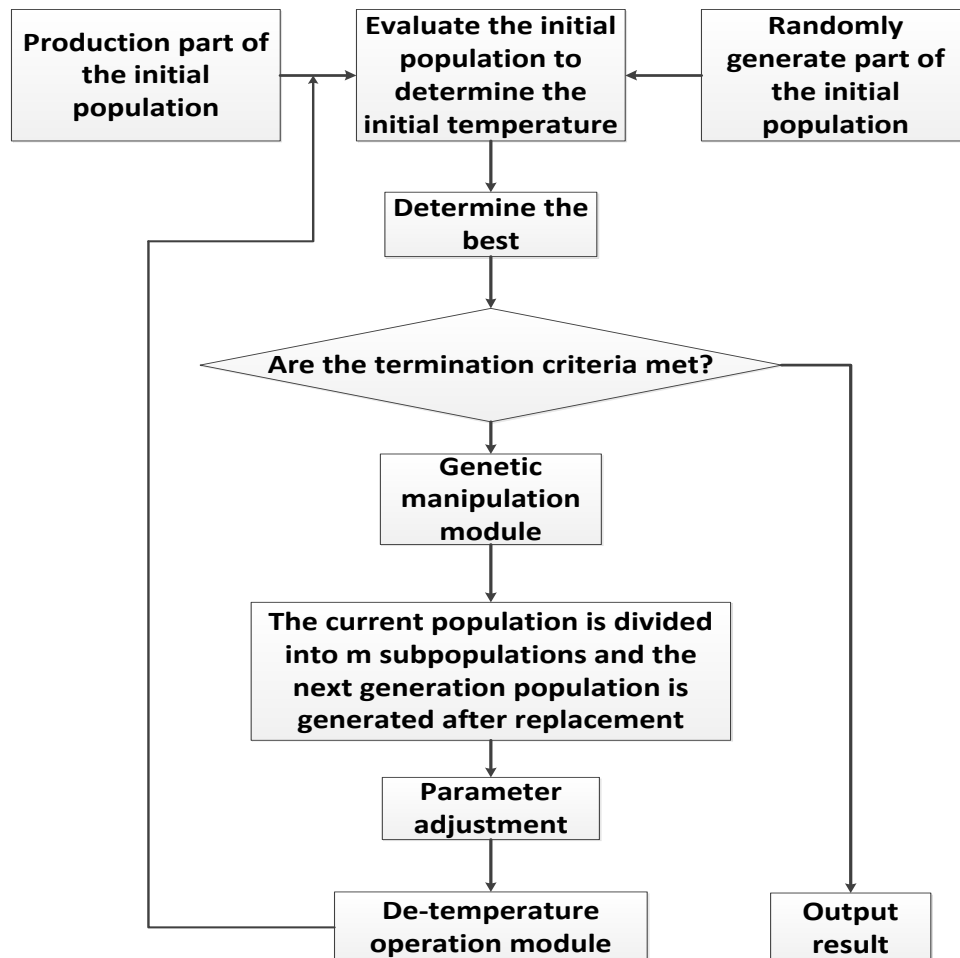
Production part of the initial population

Evaluate the initial population to determine the initial temperature

Randomly generate part of the initial population

Determine the best

Are the termination criteria met?

Genetic manipulation module

The current population is divided into m subpopulations and the next generation population is generated after replacement

Parameter adjustment

De-temperature operation module

Output result